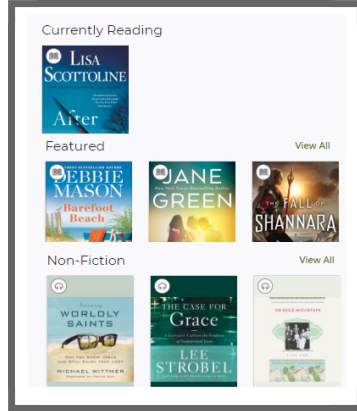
Currently Reading

LISA SCOTTOLINE

After

Featured

View All

DEBBIE MASON

Barefoot Beach

JANE GREEN

THE FALL OF SHANNARA

Non-Fiction

View All

WORLDLY SAINTS

MICHAEL WITTMER

THE CASE FOR Grace

LEE STROBEL

ON GOLD MOUNTAIN